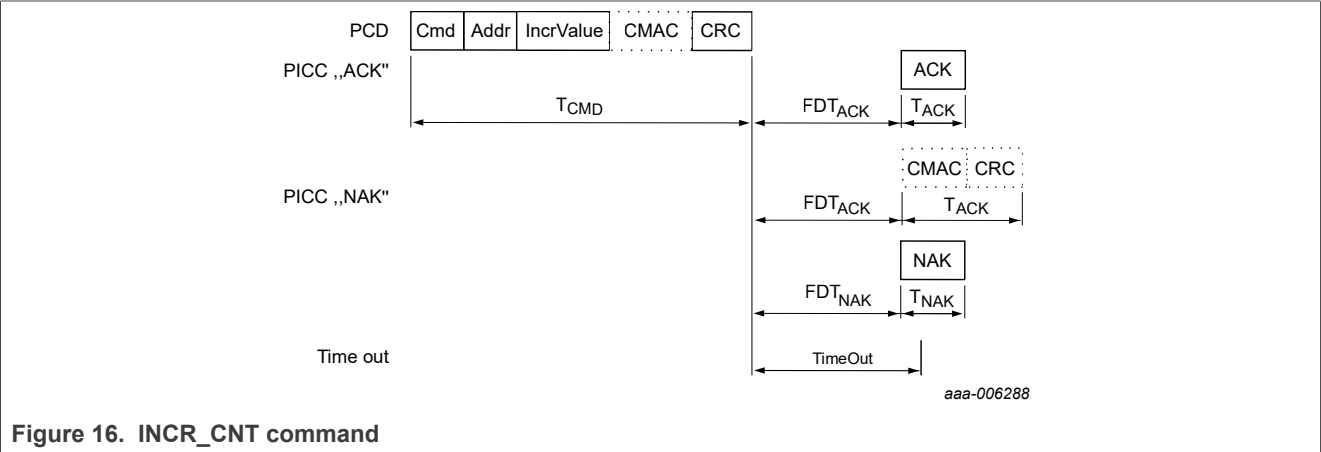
PCD

Cmd | Addr | IncrValue | CMAC | CRC

PICC ,,ACK"

ACK

$T_{CMD}$

$FDT_{ACK}$

$T_{ACK}$

CMAC | CRC

PICC ,,NAK"

$FDT_{ACK}$

$T_{ACK}$

NAK

$FDT_{NAK}$

$T_{NAK}$

Time out

TimeOut

aaa-006288

Figure 16. INCR_CNT command